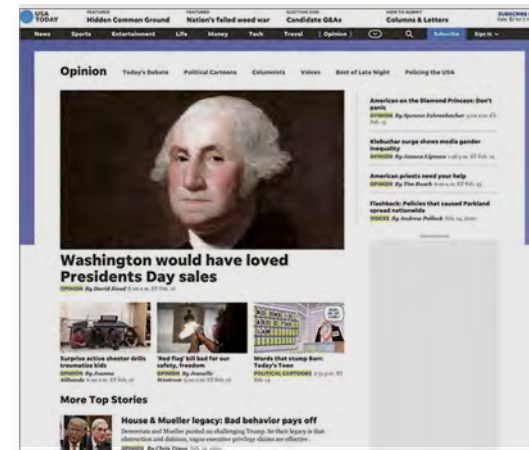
USA TODAY

FEATURED Hidden Common Ground

FEATURED Nation's failed weed war

QUESTION 2020 Candidate Q&As

HOW TO SUBMIT Columns & Letters

SUBSCRIBE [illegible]

News Sports Entertainment Life Money Tech Travel Opinion Subscribe Sign in

Opinion Today's Debate Political Cartoons Columnists Voices Best of Late Night Policing the USA

Washington would have loved Presidents Day sales

OPINION By David Hood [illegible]

Surprise active shooter drills traumatize kids

OPINION By Joanne Allhands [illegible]

'Red flag' bill bad for our safety, freedom

OPINION By Jennifer Stratman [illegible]

Words that stump Barr: Today's Toon

POLITICAL CARTOONS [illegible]

More Top Stories

House & Mueller legacy: Bad behavior pays off

Democrats and Mueller pushed on challenging Trump. So their legacy is that obstruction and delusion, vague executive privilege claims are effective.

OPINION By Chris Truax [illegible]

American on the Diamond Princess: Don't panic

OPINION By Spencer Fehrenbacher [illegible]

Klobuchar surge shows media gender inequality

OPINION By Amara Lipman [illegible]

American priests need your help

OPINION By Tim Busch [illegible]

Flashback: Policies that caused Parkland spread nationwide

VOICES By Andrew Pollack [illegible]

Advertisement